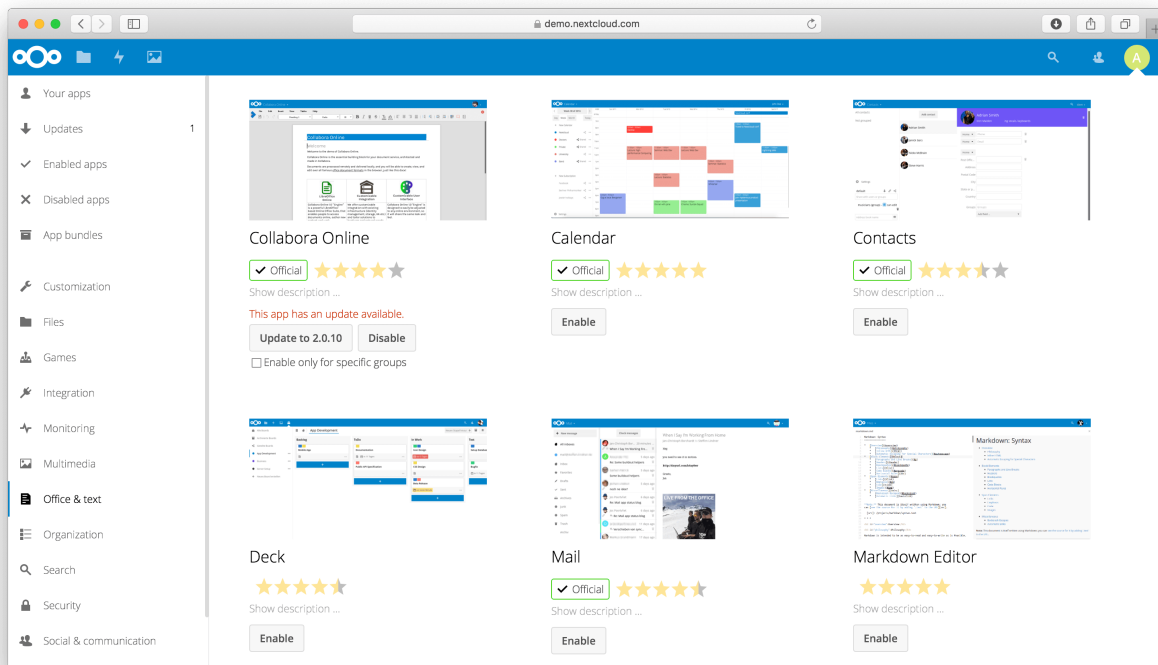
demo.nextcloud.com

Your apps
Updates 1
Enabled apps
Disabled apps
App bundles
Customization
Files
Games
Integration
Monitoring
Multimedia
Office & text
Organization
Search
Security
Social & communication

Collabora Online
Official
Show description ...
This app has an update available.
Update to 2.0.10
Disable
Enable only for specific groups

Calendar
Official
Show description ...
Enable

Contacts
Official
Show description ...
Enable

Deck
Show description ...
Enable

Mail
Official
Show description ...
Enable

Markdown Editor
Show description ...
Enable